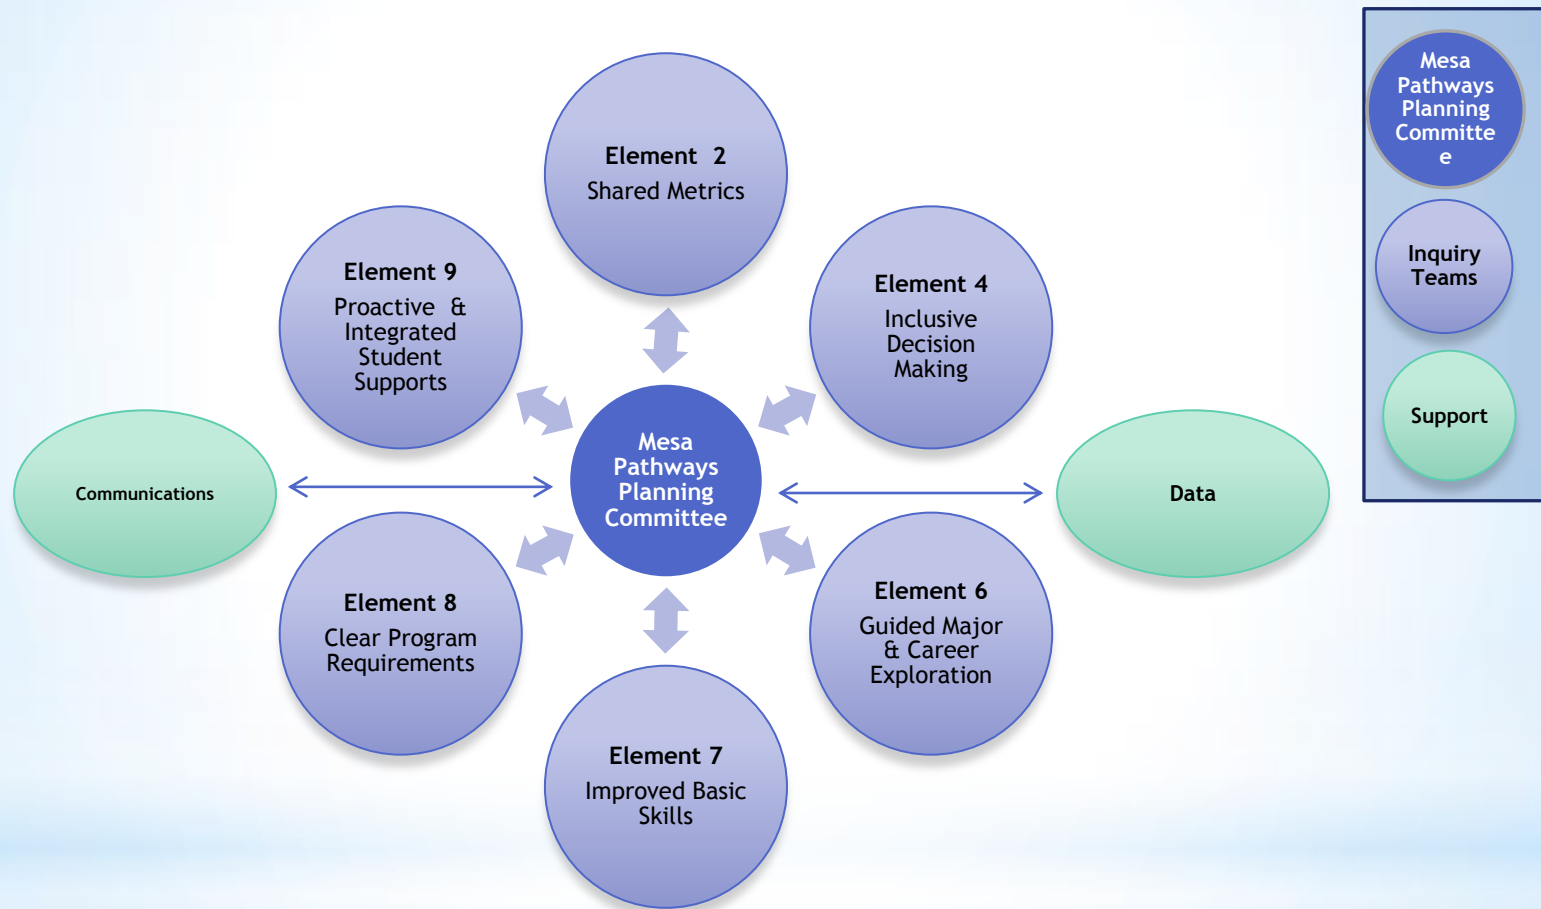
Element 2
Shared Metrics

Element 9
Proactive & Integrated Student Supports

Element 4
Inclusive Decision Making

Communications

Mesa Pathways Planning Committee

Data

Element 8
Clear Program Requirements

Element 6
Guided Major & Career Exploration

Element 7
Improved Basic Skills

Mesa Pathways Planning Committe e

Inquiry Teams

Support